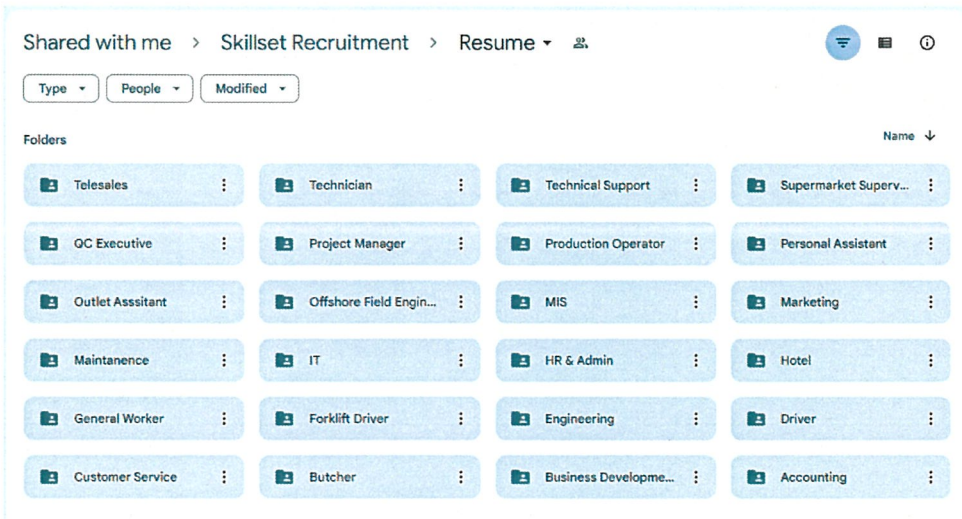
Shared with me > Skillset Recruitment > Resume

Type People Modified

Folders

Name

Telesales

Technician

Technical Support

Supermarket Superv...

QC Executive

Project Manager

Production Operator

Personal Assistant

Outlet Asssitant

Offshore Field Engin...

MIS

Marketing

Maintanence

IT

HR & Admin

Hotel

General Worker

Forklift Driver

Engineering

Driver

Customer Service

Butcher

Business Developme...

Accounting